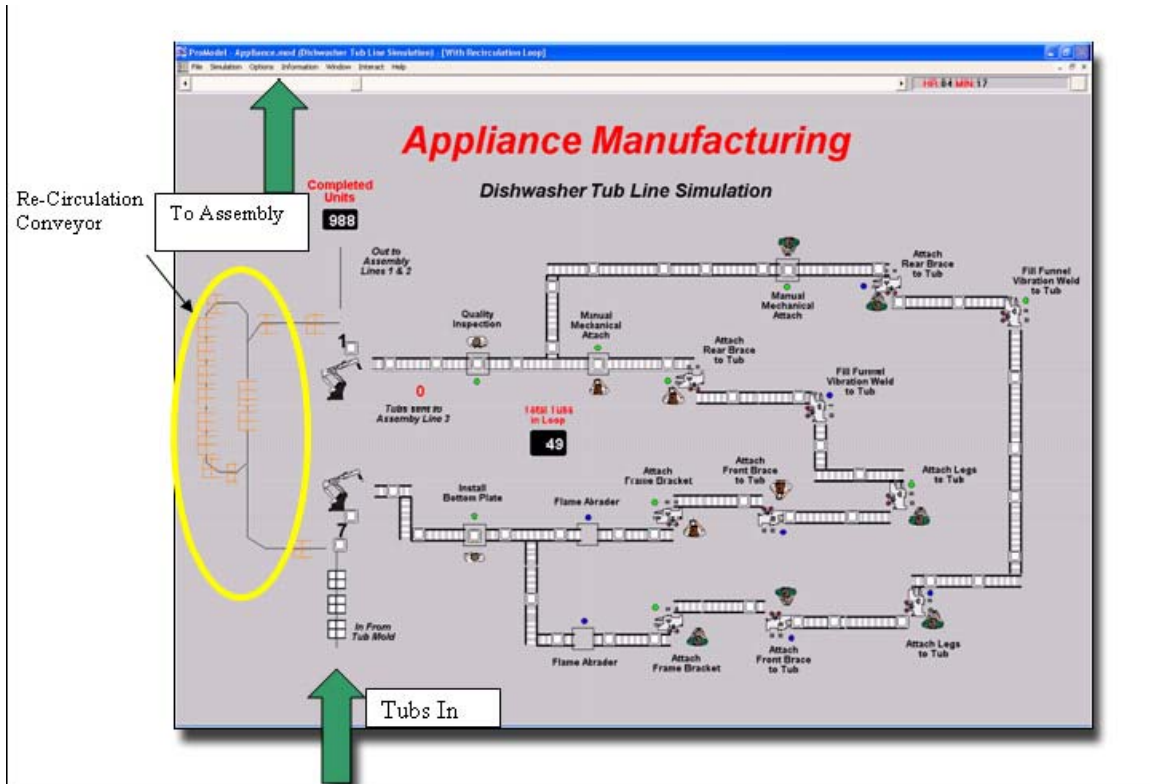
ProModel - Appliance.mod (Dishwasher Tub Line Simulation) - [With Recirculation Loop]

File Simulation Options Information Window Interact Help

HR: 84 MIN: 17

Appliance Manufacturing

Dishwasher Tub Line Simulation

Re-Circulation Conveyor

To Assembly

Completed Units

988

Out to Assembly Lines 1 & 2

1

Quality Inspection

Manual Mechanical Attach

Manual Mechanical Attach

Attach Rear Brace to Tub

Fill Funnel Vibration Weld to Tub

Attach Rear Brace to Tub

Fill Funnel Vibration Weld to Tub

0

Tubs sent to Assembly Line 3

Total Tubs in Loop

49

Install Bottom Plate

Flame Abrader

Attach Frame Bracket

Attach Front Brace to Tub

Attach Legs to Tub

7

In From Tub Mold

Flame Abrader

Attach Frame Bracket

Attach Front Brace to Tub

Attach Legs to Tub

Tubs In